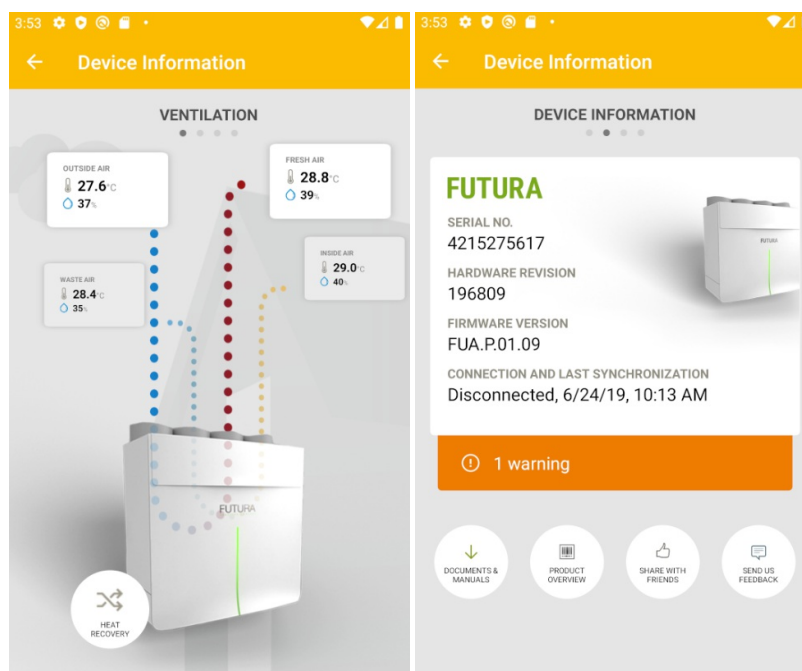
3:53

Device Information

VENTILATION

OUTSIDE AIR
27.6 °C
37 %

FRESH AIR
28.8 °C
39 %

WASTE AIR
28.4 °C
35 %

INSIDE AIR
29.0 °C
40 %

FUTURA

HEAT RECOVERY

3:53

Device Information

DEVICE INFORMATION

FUTURA

SERIAL NO.
4215275617

HARDWARE REVISION
196809

FIRMWARE VERSION
FUA.P.01.09

CONNECTION AND LAST SYNCHRONIZATION
Disconnected, 6/24/19, 10:13 AM

FUTURA

1 warning

DOCUMENTS & MANUALS

PRODUCT OVERVIEW

SHARE WITH FRIENDS

SEND US FEEDBACK